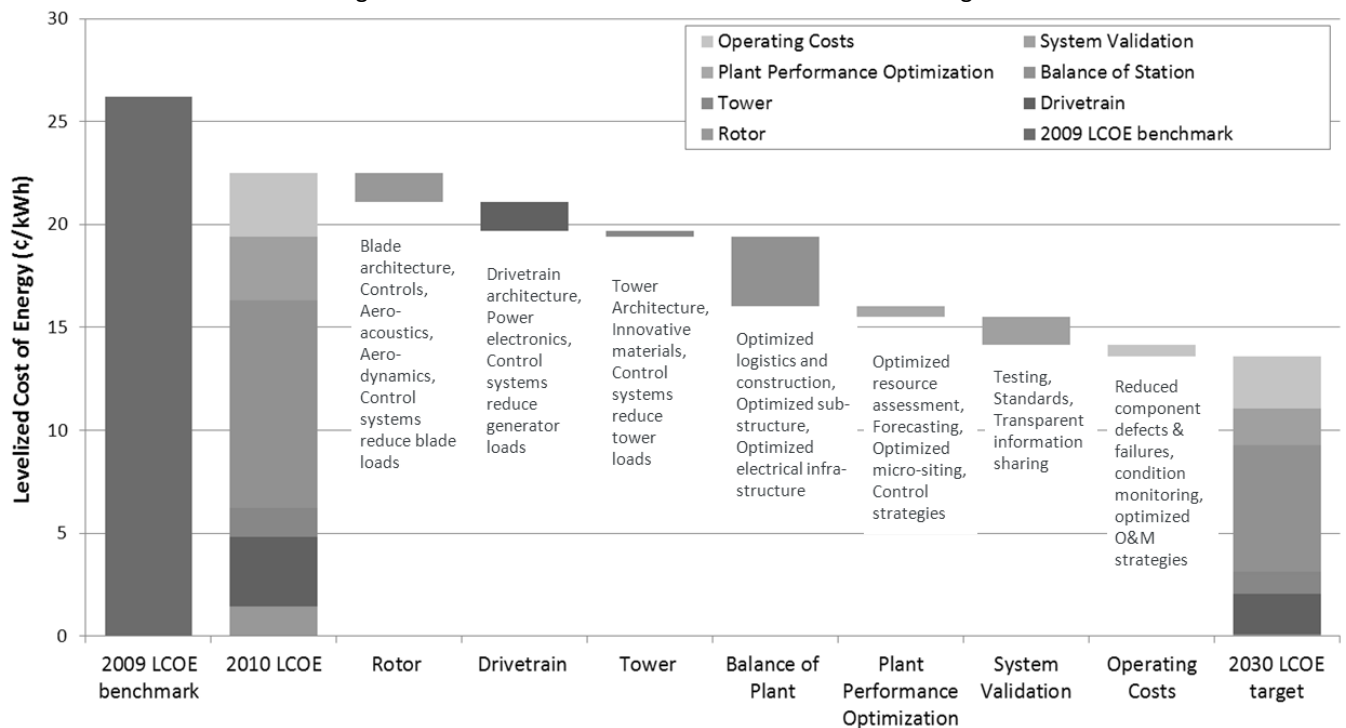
30
25
20
15
10
5
0

Levelized Cost of Energy (¢/kWh)

Operating Costs
System Validation
Plant Performance Optimization
Balance of Station
Tower
Drivetrain
Rotor
2009 LCOE benchmark

Blade architecture, Controls, Aero-acoustics, Aero-dynamics, Control systems reduce blade loads

Drivetrain architecture, Power electronics, Control systems reduce generator loads

Tower Architecture, Innovative materials, Control systems reduce tower loads

Optimized logistics and construction, Optimized sub-structure, Optimized electrical infra-structure

Optimized resource assessment, Forecasting, Optimized micro-siting, Control strategies

Testing, Standards, Transparent information sharing

Reduced component defects & failures, condition monitoring, optimized O&M strategies

2009 LCOE benchmark
2010 LCOE
Rotor
Drivetrain
Tower
Balance of Plant
Plant Performance Optimization
System Validation
Operating Costs
2030 LCOE target